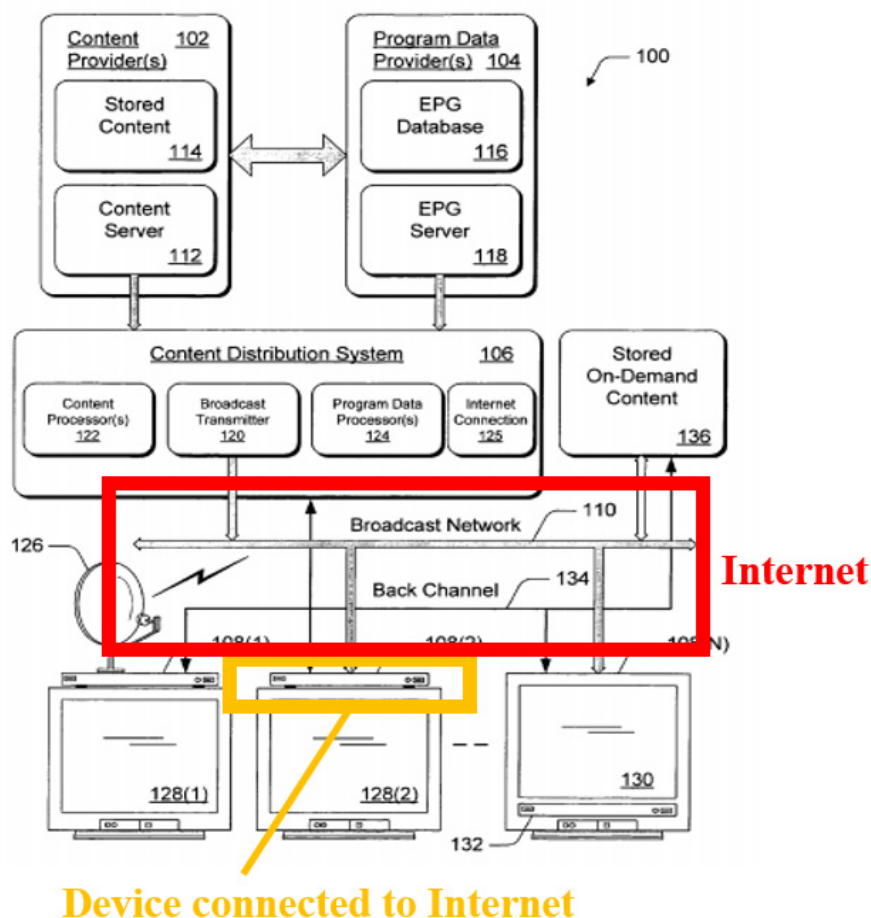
Content Provider(s) 102

Stored Content 114

Content Server 112

Program Data Provider(s) 104

EPG Database 116

EPG Server 118

100

Content Distribution System 106

Content Processor(s) 122

Broadcast Transmitter 120

Program Data Processor(s) 124

Internet Connection 125

Stored On-Demand Content 136

Broadcast Network 110

126

Back Channel 134

108(1)

108(2)

108(N)

Internet

128(1)

128(2)

130

132

Device connected to Internet